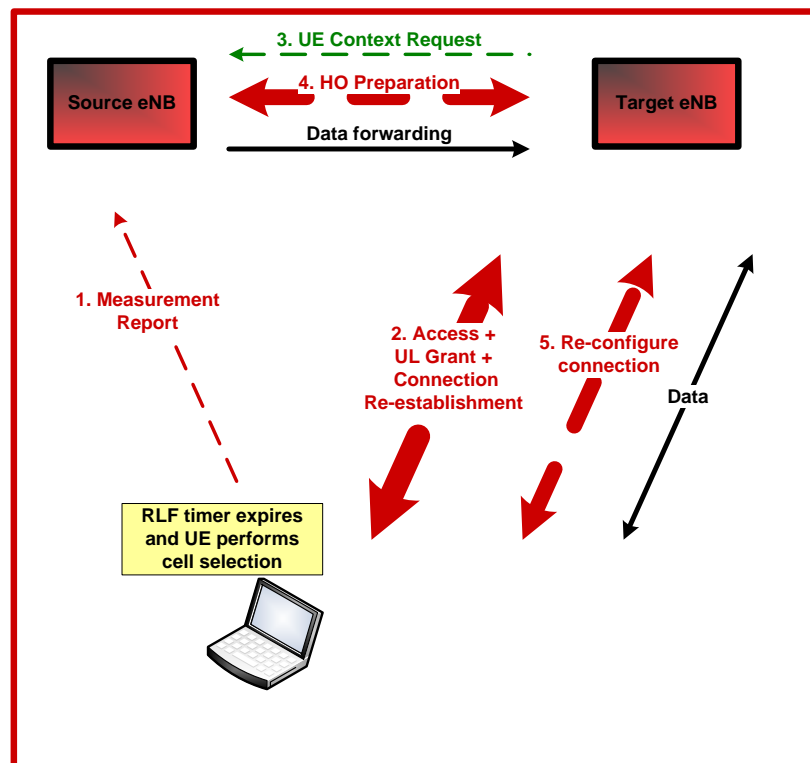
3. UE Context Request

4. HO Preparation

Source eNB

Target eNB

Data forwarding

1. Measurement Report

2. Access + UL Grant + Connection Re-establishment

5. Re-configure connection

Data

RLF timer expires and UE performs cell selection